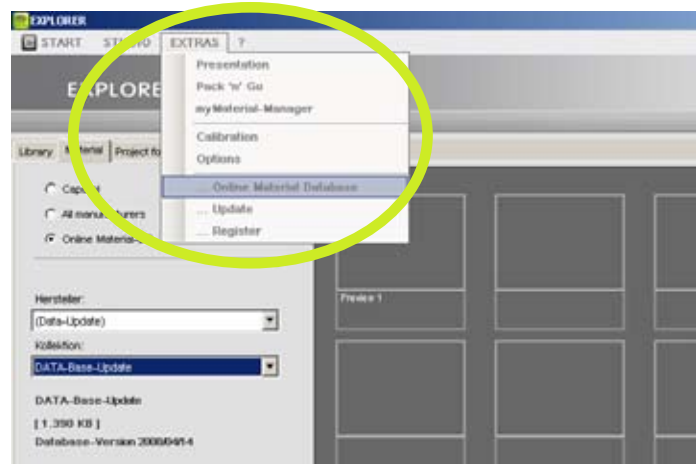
EXPLORER

START STUDIO EXTRAS ?

EXPLORE

Presentation
Pack 'n' Go
myMaterial-Manager
Calibration
Options
... Online Material Database
... Update
... Register

Library Material Project fo

Cap
All manufacturers
Online Material-

Hersteller:
(Data-Update)
Kollektion:
DATA-Base-Update

DATA-Base-Update
[ 1.390 KB ]
Database-Version 20080414

Preview 1